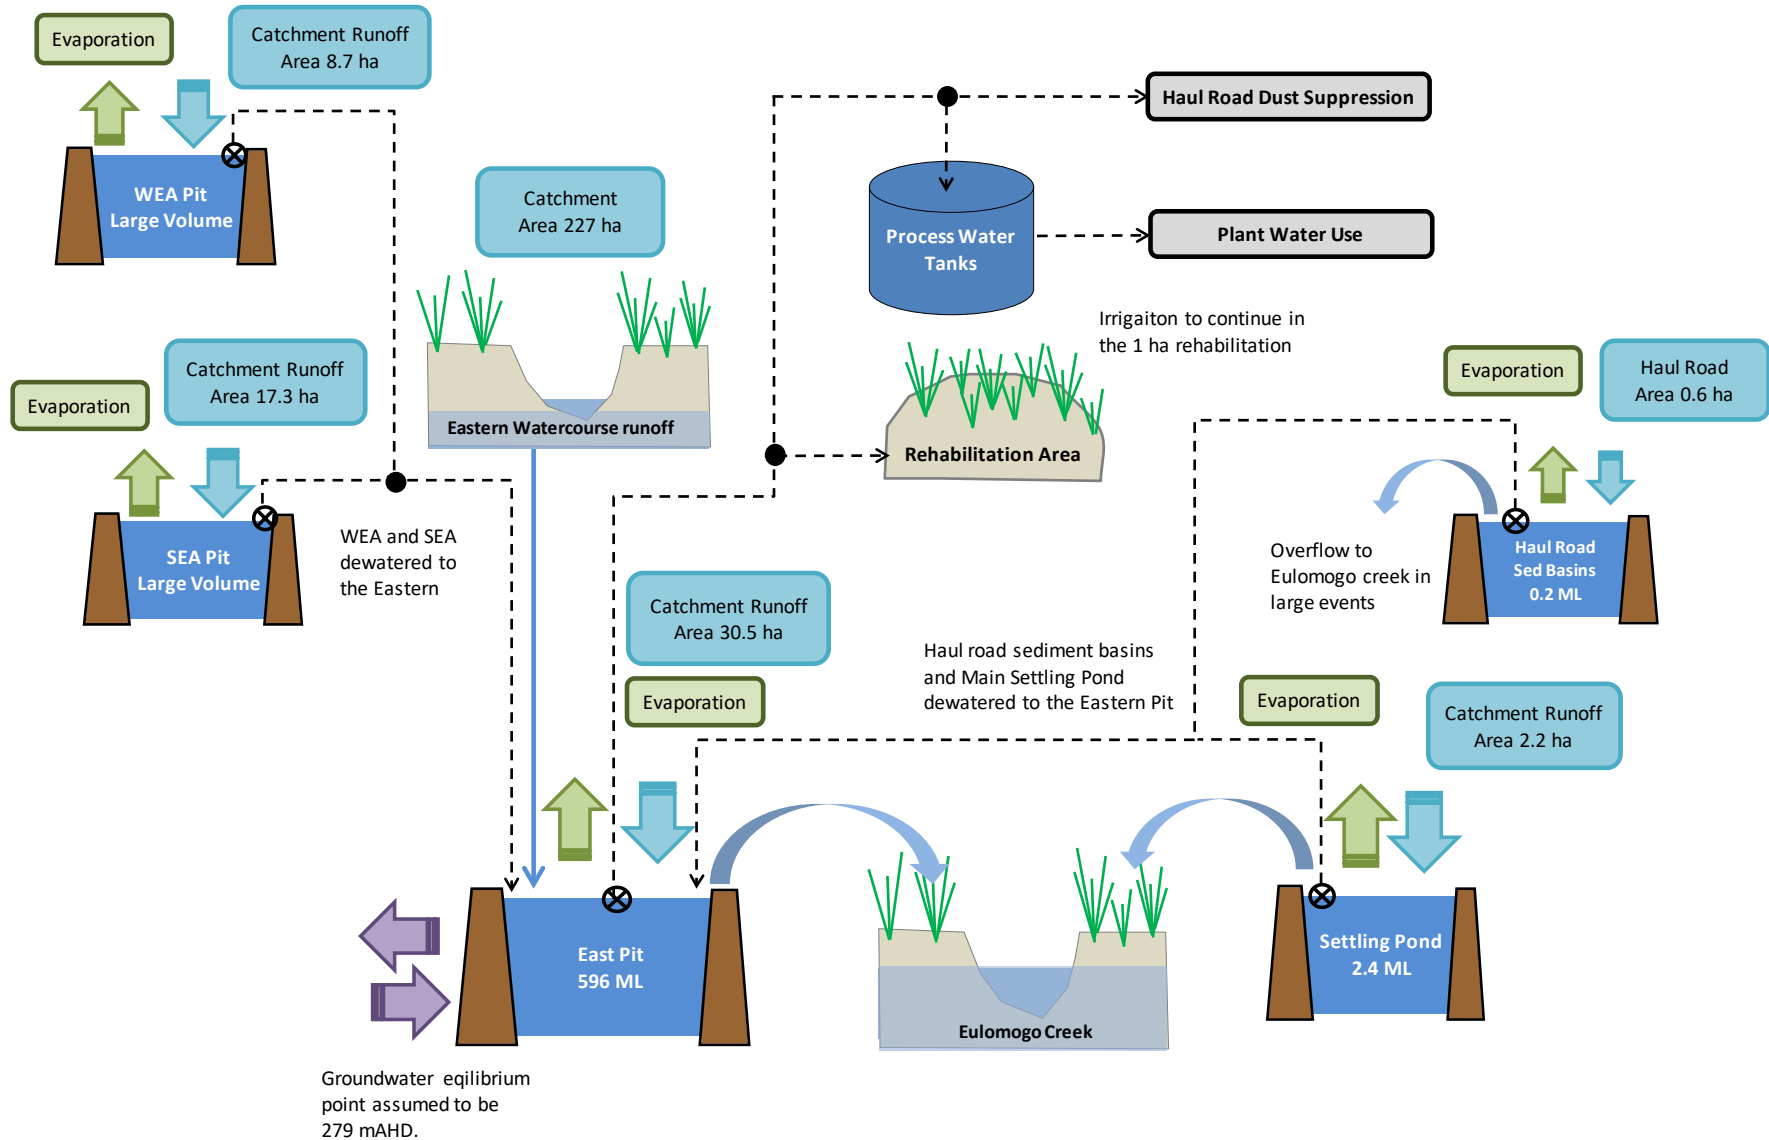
Evaporation

Catchment Runoff
Area 8.7 ha

WEA Pit
Large Volume

Catchment
Area 227 ha

Haul Road Dust Suppression

Process Water
Tanks

Plant Water Use

Irrigaiton to continue in the 1 ha rehabilitation

Catchment Runoff
Area 17.3 ha

Evaporation

Eastern Watercourse runoff

Rehabilitation Area

Evaporation

Haul Road
Area 0.6 ha

SEA Pit
Large Volume

WEA and SEA dewatered to the Eastern

Overflow to Eulomogo creek in large events

Haul Road
Sed Basins
0.2 ML

Catchment Runoff
Area 30.5 ha

Haul road sediment basins and Main Settling Pond dewatered to the Eastern Pit

Evaporation

Evaporation

Catchment Runoff
Area 2.2 ha

East Pit
596 ML

Eulomogo Creek

Settling Pond
2.4 ML

Groundwater eqilibrium point assumed to be 279 mAHD.